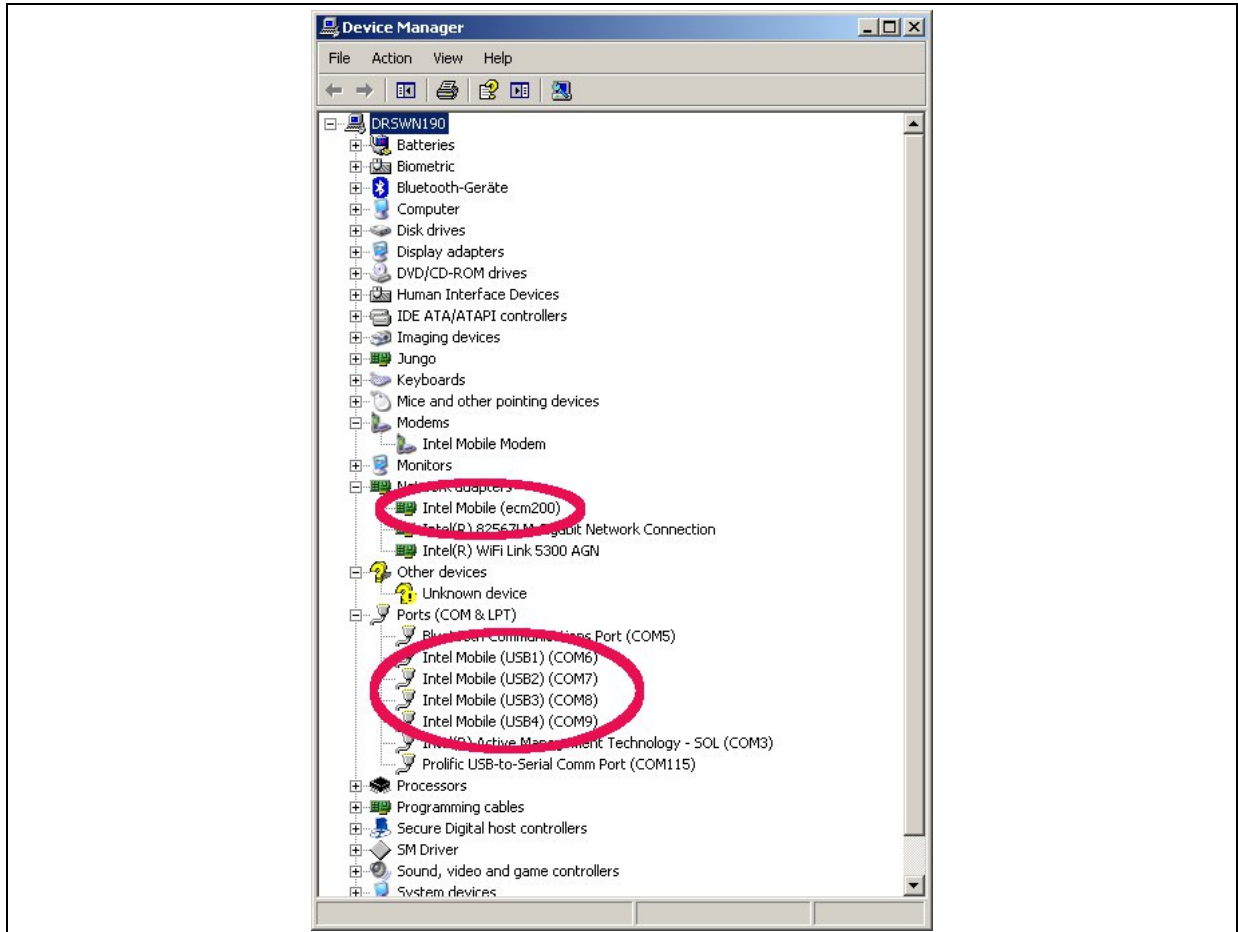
Device Manager

File Action View Help

DRSWN190
Batteries
Biometric
Bluetooth-Geräte
Computer
Disk drives
Display adapters
DVD/CD-ROM drives
Human Interface Devices
IDE ATA/ATAPI controllers
Imaging devices
Jungo
Keyboards
Mice and other pointing devices
Modems
Intel Mobile Modem
Monitors
Net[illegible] adapters
Intel Mobile (ecm200)
Intel(R) 82567LM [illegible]bit Network Connection
Intel(R) WiFi Link 5300 AGN
Other devices
Unknown device
Ports (COM & LPT)
Blu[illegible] Communi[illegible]ions Port (COM5)
Intel Mobile (USB1) (COM6)
Intel Mobile (USB2) (COM7)
Intel Mobile (USB3) (COM8)
Intel Mobile (USB4) (COM9)
Int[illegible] Active Man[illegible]ment Technology - SOL (COM3)
Prolific USB-to-Serial Comm Port (COM115)
Processors
Programming cables
Secure Digital host controllers
SM Driver
Sound, video and game controllers
System devices